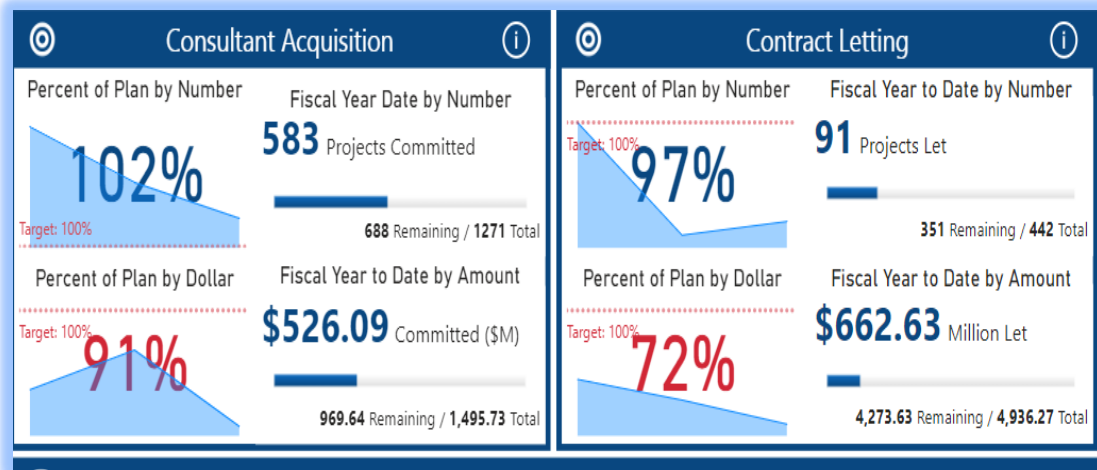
Consultant Acquisition

Percent of Plan by Number

102%

Target: 100%

Fiscal Year Date by Number

583 Projects Committed

688 Remaining / 1271 Total

Percent of Plan by Dollar

Target: 100%

91%

Fiscal Year to Date by Amount

$526.09 Committed ($M)

969.64 Remaining / 1,495.73 Total

Contract Letting

Percent of Plan by Number

Target: 100%

97%

Fiscal Year to Date by Number

91 Projects Let

351 Remaining / 442 Total

Percent of Plan by Dollar

Target: 100%

72%

Fiscal Year to Date by Amount

$662.63 Million Let

4,273.63 Remaining / 4,936.27 Total